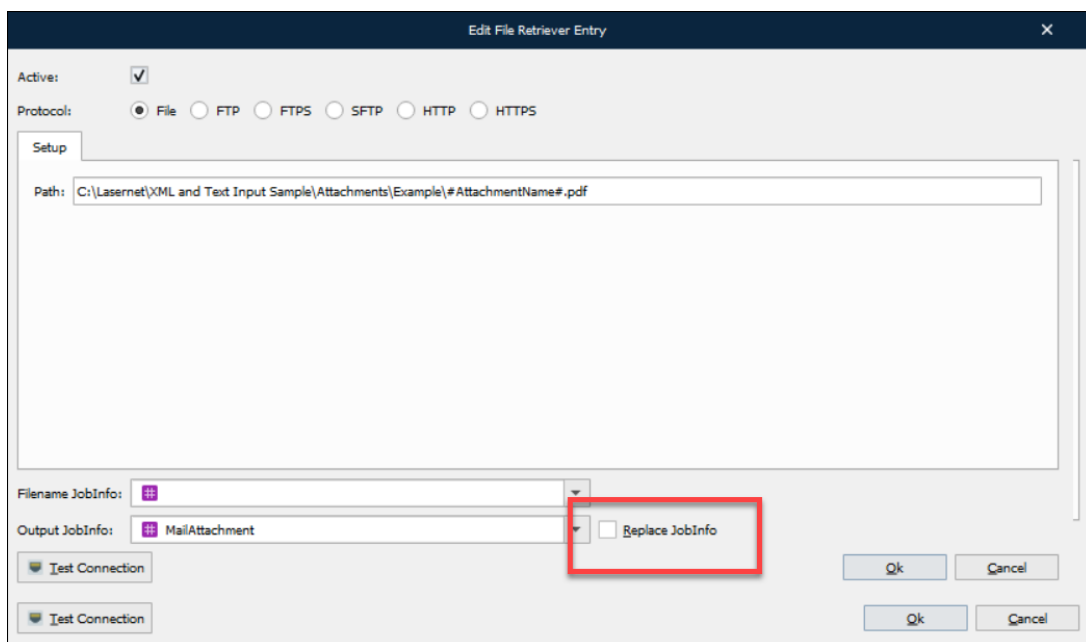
Edit File Retriever Entry

Active: ✓

Protocol: File FTP FTPS SFTP HTTP HTTPS

Setup

Path: C:\Lasernet\XML and Text Input Sample\Attachments\Example\#AttachmentName#.pdf

Filename JobInfo: #

Output JobInfo: # MailAttachment

Replace JobInfo

Test Connection

Ok

Cancel

Test Connection

Ok

Cancel